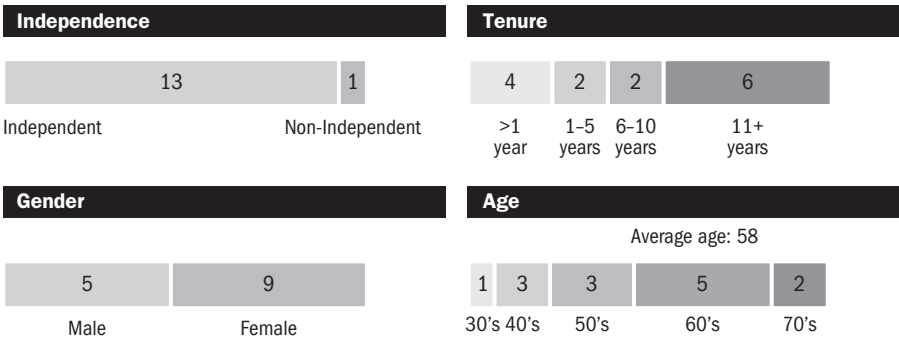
Independence

13 | 1

Independent | Non-Independent

Tenure

4 | 2 | 2 | 6

>1 year | 1–5 years | 6–10 years | 11+ years

Gender

5 | 9

Male | Female

Age

Average age: 58

1 | 3 | 3 | 5 | 2

30's | 40's | 50's | 60's | 70's